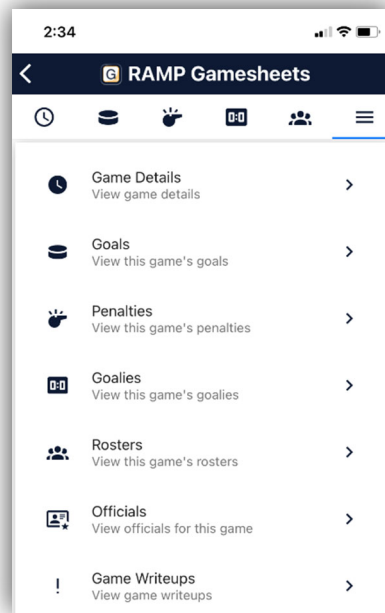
2:34

G RAMP Gamesheets

0:0

Game Details
View game details

Goals
View this game's goals

Penalties
View this game's penalties

0:0 Goalies
View this game's goalies

Rosters
View this game's rosters

Officials
View officials for this game

! Game Writeups
View game writeups